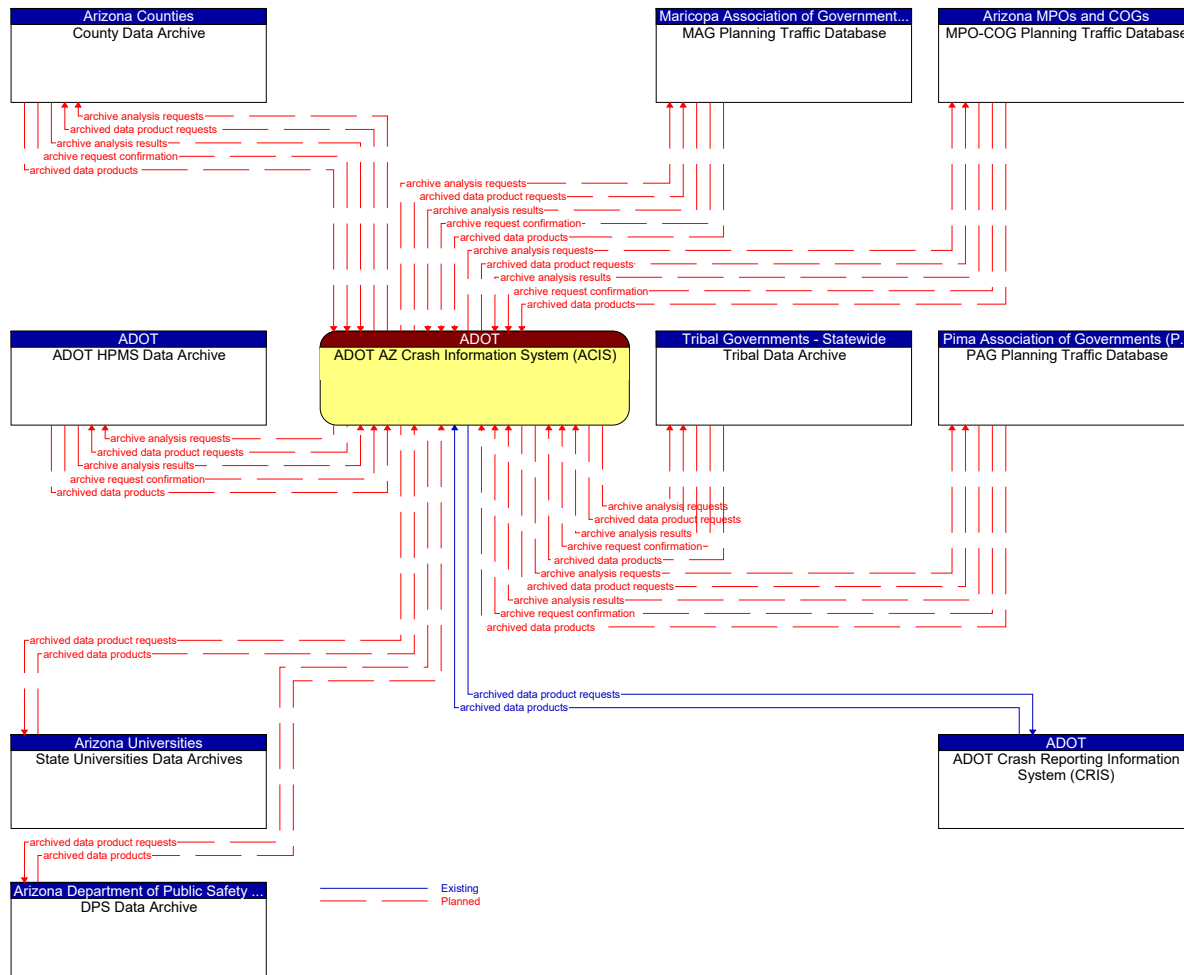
Arizona Counties
County Data Archive

Maricopa Association of Government...
MAG Planning Traffic Database

Arizona MPOs and COGs
MPO-COG Planning Traffic Database

archive analysis requests
archived data product requests
archive analysis results
archive request confirmation
archived data products

archive analysis requests
archived data product requests
archive analysis results
archive request confirmation
archived data products
archive analysis requests
archived data product requests
archive analysis results
archive request confirmation
archived data products

ADOT
ADOT HPMS Data Archive

ADOT
ADOT AZ Crash Information System (ACIS)

Tribal Governments - Statewide
Tribal Data Archive

Pima Association of Governments (P...
PAG Planning Traffic Database

archive analysis requests
archived data product requests
archive analysis results
archive request confirmation
archived data products

archive analysis requests
archived data product requests
archive analysis results
archive request confirmation
archived data products
archive analysis requests
archived data product requests
archive analysis results
archive request confirmation
archived data products

archived data product requests
archived data products

archived data product requests
archived data products

Arizona Universities
State Universities Data Archives

ADOT
ADOT Crash Reporting Information System (CRIS)

archived data product requests
archived data products

Arizona Department of Public Safety ...
DPS Data Archive

Existing
Planned